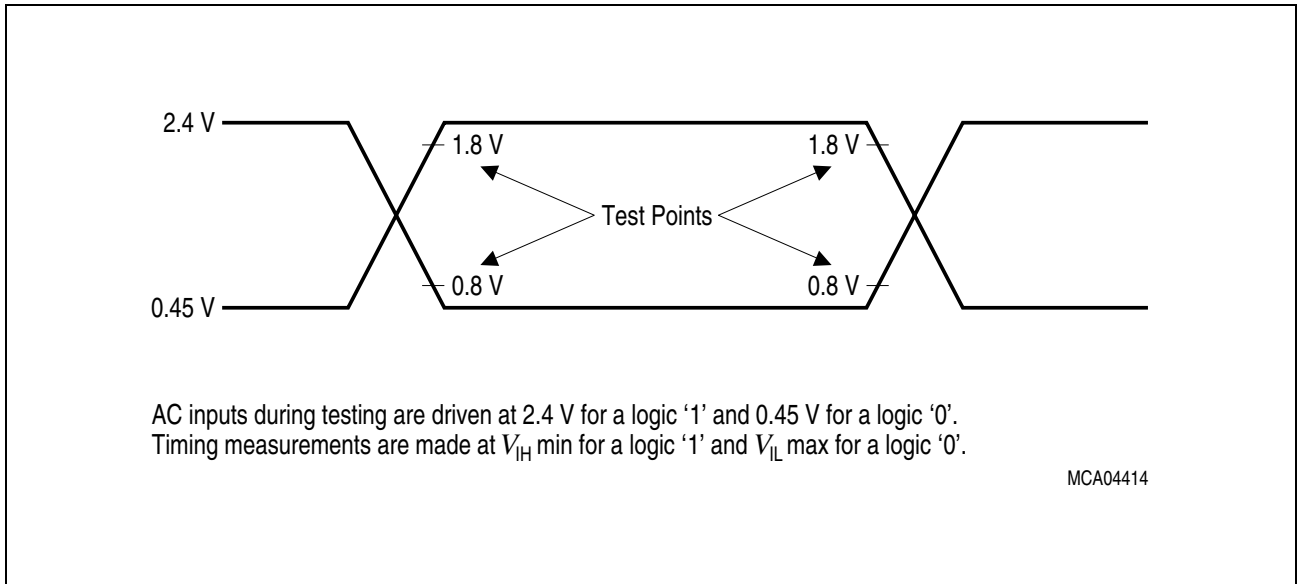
2.4 V

1.8 V

1.8 V

Test Points

0.8 V

0.8 V

0.45 V

AC inputs during testing are driven at 2.4 V for a logic ‘1’ and 0.45 V for a logic ‘0’. Timing measurements are made at $V_{IH}$ min for a logic ‘1’ and $V_{IL}$ max for a logic ‘0’.

MCA04414